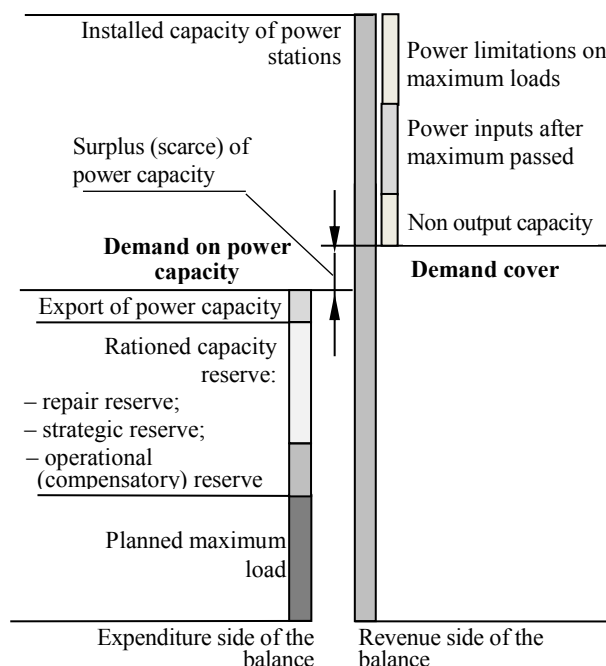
Installed capacity of power stations

Power limitations on maximum loads

Power inputs after maximum passed

Non output capacity

Surplus (scarce) of power capacity

Demand on power capacity

Demand cover

Export of power capacity

Rationed capacity reserve:
– repair reserve;
– strategic reserve;
– operational (compensatory) reserve

Planned maximum load

Expenditure side of the balance

Revenue side of the balance